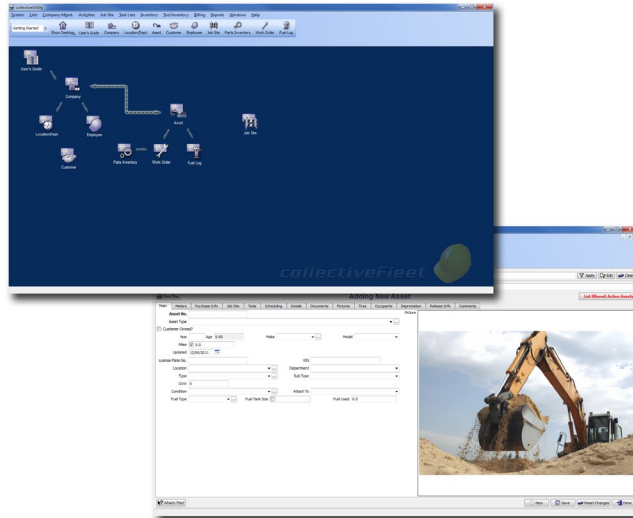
collectiveFleet

System Lists Company Mgmt Activities Job Site Task Lists Inventory Tool Inventory Billing Reports Windows Help

Getting Started

Show Desktop User's Guide Company Location/Dept Asset Customer Employee Job Site Parts Inventory Work Order Fuel Log

User's Guide

Company

Location/Dept

Employee

Customer

Asset

Job Site

Parts Inventory

Work Order

Fuel Log

collectiveFleet

Apply Edit Clear

Adding New Asset

List Missed Active Assets

Main History Purchase Info Job Site Tools Scheduling Details Documents Pictures Tires Occupants Depreciation Release Info Comments

Picture

Asset No.

Asset Type

Customer Owned?

Year Age 0.00

Make

Model

Miles 0.0

Updated 12/09/2011

License Plate No.

VIN

Location

Department

Type

Sub Type

GVW 0

Condition

Attach To

Fuel Type

Fuel Tank Size

Fuel Used 0.0

What's This?

New Save Revert Changes Done